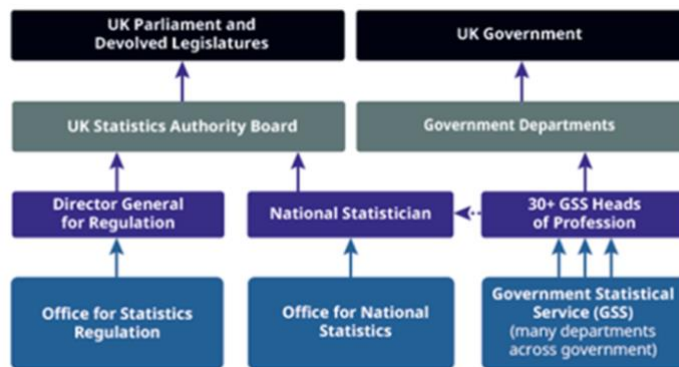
UK Parliament and Devolved Legislatures

UK Government

UK Statistics Authority Board

Government Departments

Director General for Regulation

National Statistician

30+ GSS Heads of Profession

Office for Statistics Regulation

Office for National Statistics

Government Statistical Service (GSS) (many departments across government)